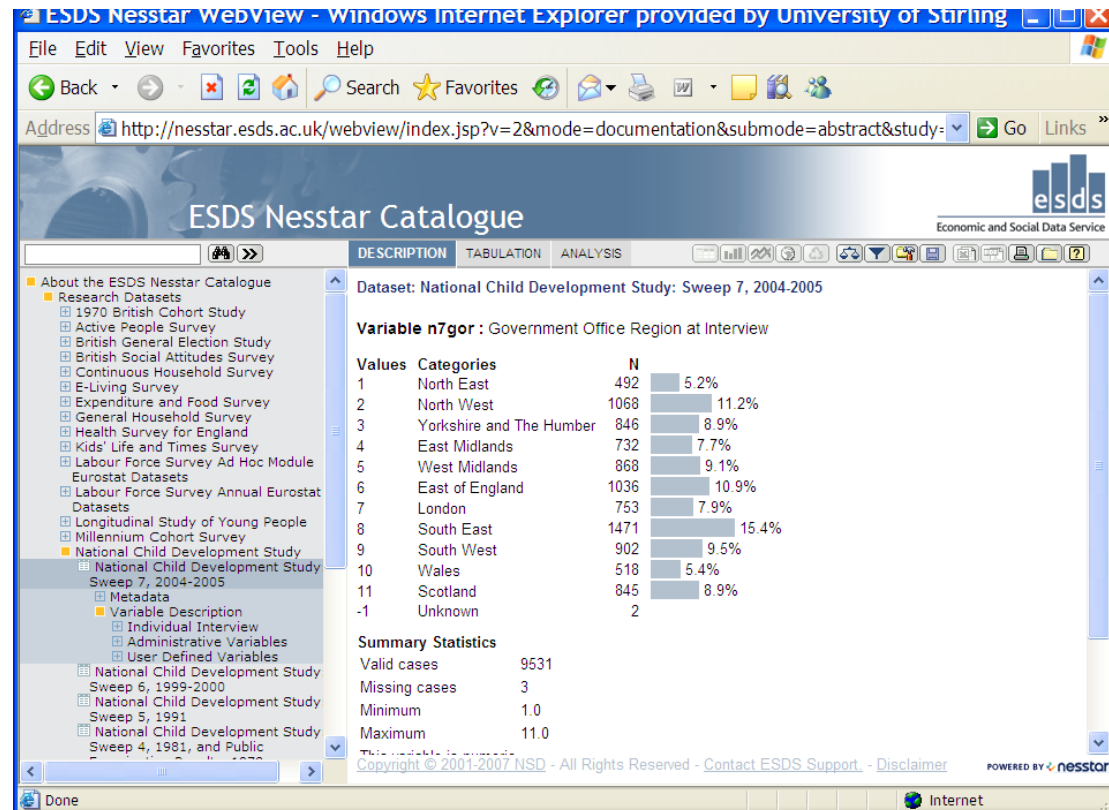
ESDS Nesstar WebView - Windows Internet Explorer provided by University of Stirling

File Edit View Favorites Tools Help

Back Search Favorites

Address http://nesstar.esds.ac.uk/webview/index.jsp?v=2&mode=documentation&submode=abstract&study= Go Links

ESDS Nesstar Catalogue

esds Economic and Social Data Service

DESCRIPTION TABULATION ANALYSIS

About the ESDS Nesstar Catalogue
Research Datasets
1970 British Cohort Study
Active People Survey
British General Election Study
British Social Attitudes Survey
Continuous Household Survey
E-Living Survey
Expenditure and Food Survey
General Household Survey
Health Survey for England
Kids' Life and Times Survey
Labour Force Survey Ad Hoc Module Eurostat Datasets
Labour Force Survey Annual Eurostat Datasets
Longitudinal Study of Young People
Millennium Cohort Survey
National Child Development Study
National Child Development Study Sweep 7, 2004-2005
Metadata
Variable Description
Individual Interview
Administrative Variables
User Defined Variables
National Child Development Study Sweep 6, 1999-2000
National Child Development Study Sweep 5, 1991
National Child Development Study Sweep 4, 1981, and Public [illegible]

Dataset: National Child Development Study: Sweep 7, 2004-2005

Variable n7gor : Government Office Region at Interview

| Values | Categories | N | |
|---|---|---|---|
| 1 | North East | 492 | 5.2% |
| 2 | North West | 1068 | 11.2% |
| 3 | Yorkshire and The Humber | 846 | 8.9% |
| 4 | East Midlands | 732 | 7.7% |
| 5 | West Midlands | 868 | 9.1% |
| 6 | East of England | 1036 | 10.9% |
| 7 | London | 753 | 7.9% |
| 8 | South East | 1471 | 15.4% |
| 9 | South West | 902 | 9.5% |
| 10 | Wales | 518 | 5.4% |
| 11 | Scotland | 845 | 8.9% |
| -1 | Unknown | 2 | |

Summary Statistics

| | |
|---|---|
| Valid cases | 9531 |
| Missing cases | 3 |
| Minimum | 1.0 |
| Maximum | 11.0 |

Copyright © 2001-2007 NSD - All Rights Reserved - Contact ESDS Support. - Disclaimer

POWERED BY nesstar

Done

Internet